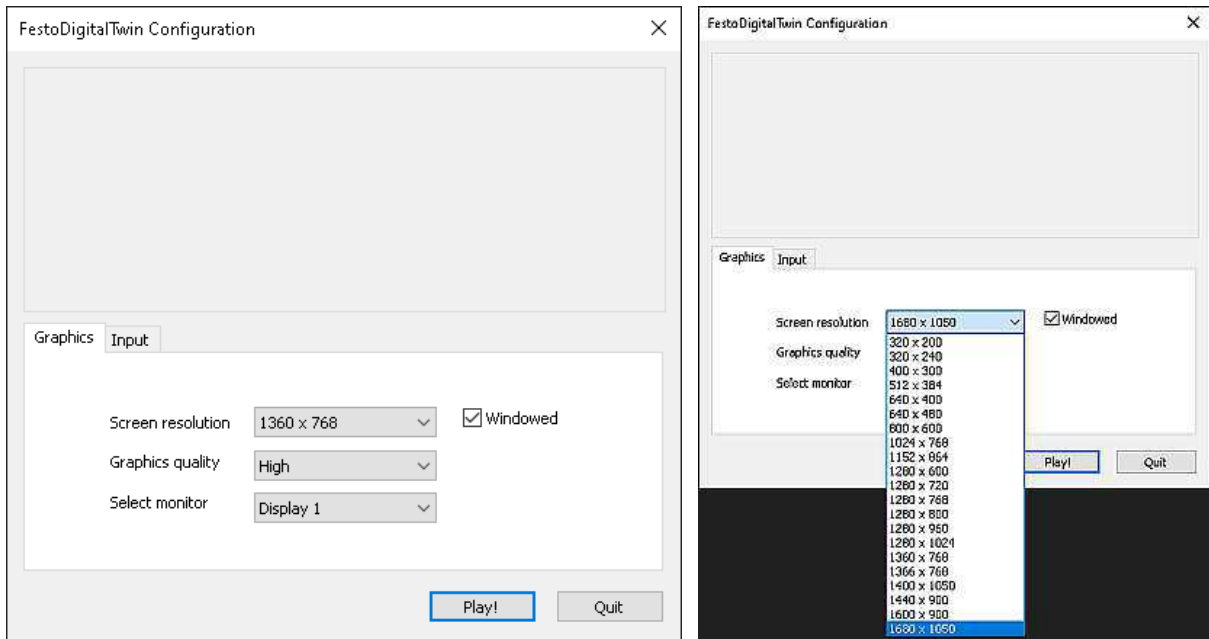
FestoDigitalTwin Configuration

Graphics Input

Screen resolution 1360 x 768

Windowed

Graphics quality High

Select monitor Display 1

Play! Quit

FestoDigitalTwin Configuration

Graphics Input

Screen resolution 1680 x 1050

Windowed

Graphics quality

Select monitor

320 x 200
320 x 240
400 x 300
512 x 384
640 x 400
640 x 480
800 x 600
1024 x 768
1152 x 864
1280 x 600
1280 x 720
1280 x 768
1280 x 800
1280 x 960
1280 x 1024
1360 x 768
1366 x 768
1400 x 1050
1440 x 900
1600 x 900
1680 x 1050

Play! Quit